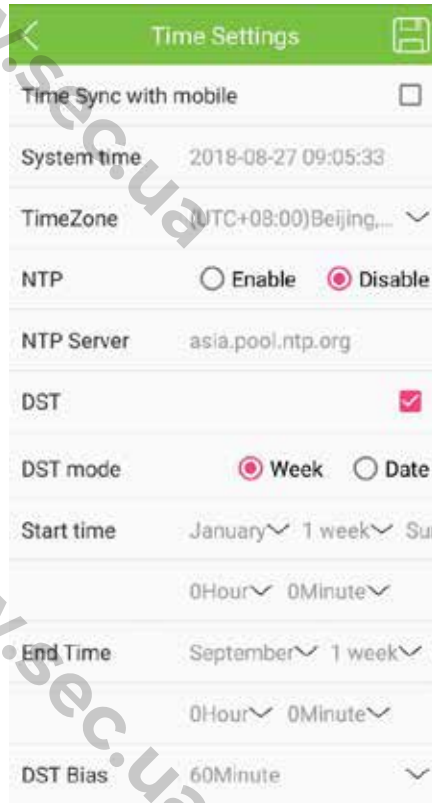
Time Settings

Time Sync with mobile

System time 2018-08-27 09:05:33

TimeZone (UTC+08:00)Beijing,...

NTP Enable Disable

NTP Server asia.pool.ntp.org

DST

DST mode Week Date

Start time January 1 week Su

0Hour 0Minute

End Time September 1 week

0Hour 0Minute

DST Bias 60Minute

sec.ua

sec.ua